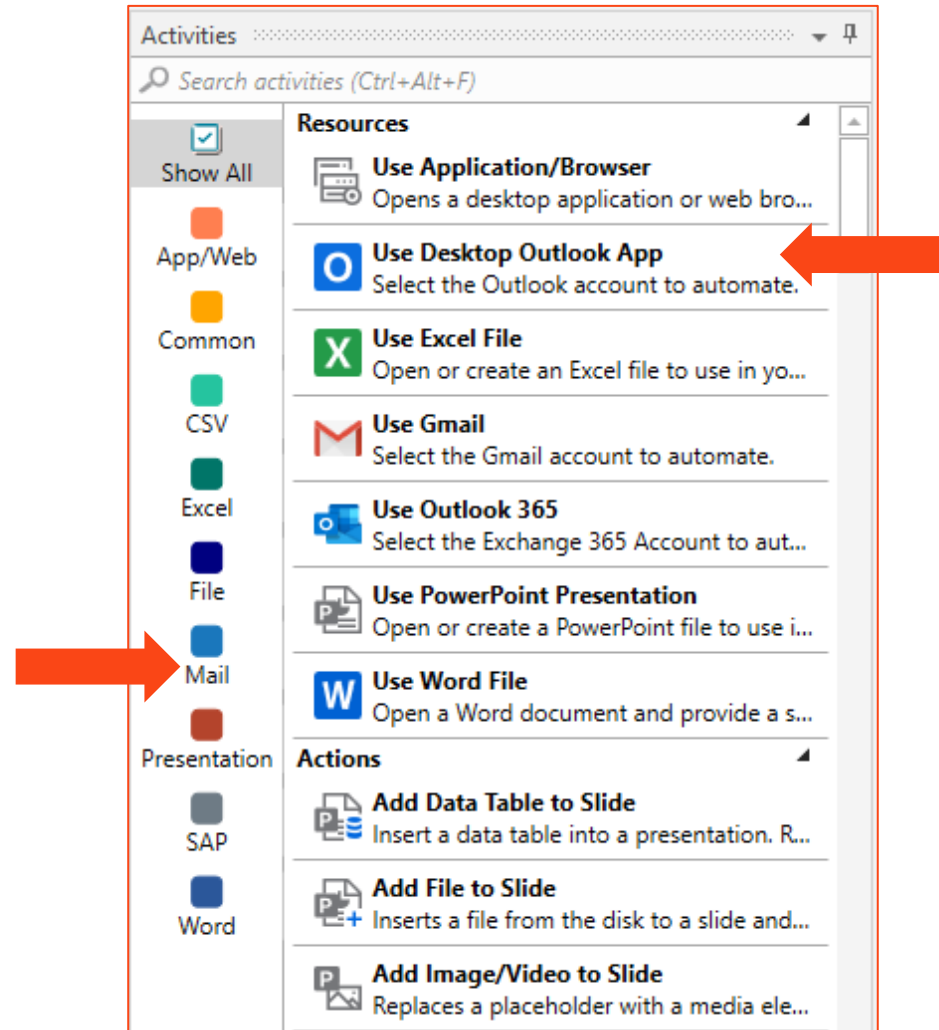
Activities

Search activities (Ctrl+Alt+F)

Show All

App/Web

Common

CSV

Excel

File

Mail

Presentation

SAP

Word

Resources

Use Application/Browser
Opens a desktop application or web bro...

Use Desktop Outlook App
Select the Outlook account to automate.

Use Excel File
Open or create an Excel file to use in yo...

Use Gmail
Select the Gmail account to automate.

Use Outlook 365
Select the Exchange 365 Account to aut...

Use PowerPoint Presentation
Open or create a PowerPoint file to use i...

Use Word File
Open a Word document and provide a s...

Actions

Add Data Table to Slide
Insert a data table into a presentation. R...

Add File to Slide
Inserts a file from the disk to a slide and...

Add Image/Video to Slide
Replaces a placeholder with a media ele...